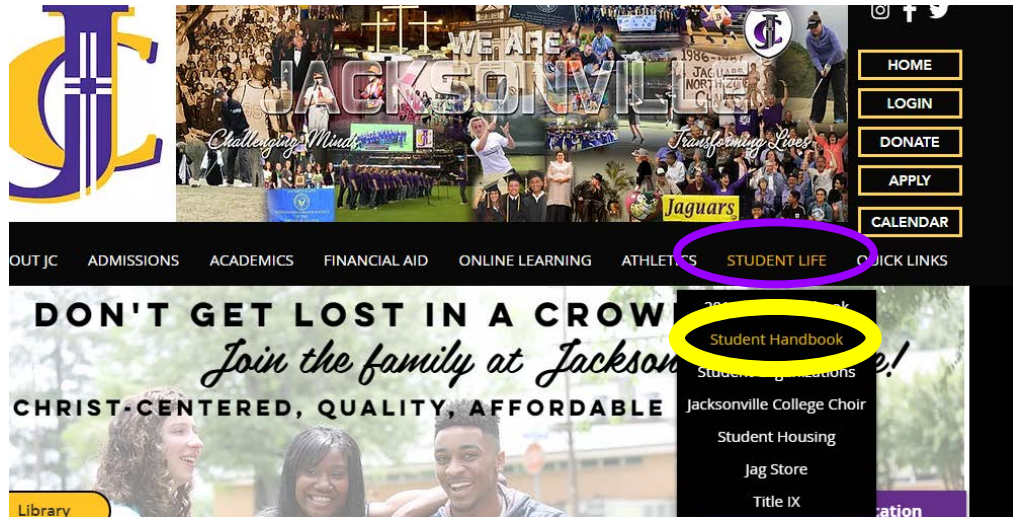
JC

WE ARE JACKSONVILLE

Challenging Minds

Transforming Lives

Jaguars

HOME

LOGIN

DONATE

APPLY

CALENDAR

OUT JC ADMISSIONS ACADEMICS FINANCIAL AID ONLINE LEARNING ATHLETICS STUDENT LIFE QUICK LINKS

DON'T GET LOST IN A CROW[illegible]

Join the family at Jackson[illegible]e!

CHRIST-CENTERED, QUALITY, AFFORDABLE

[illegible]

Student Handbook

Student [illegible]zations

Jacksonville College Choir

Student Housing

Jag Store

Title IX

Library

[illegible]cation